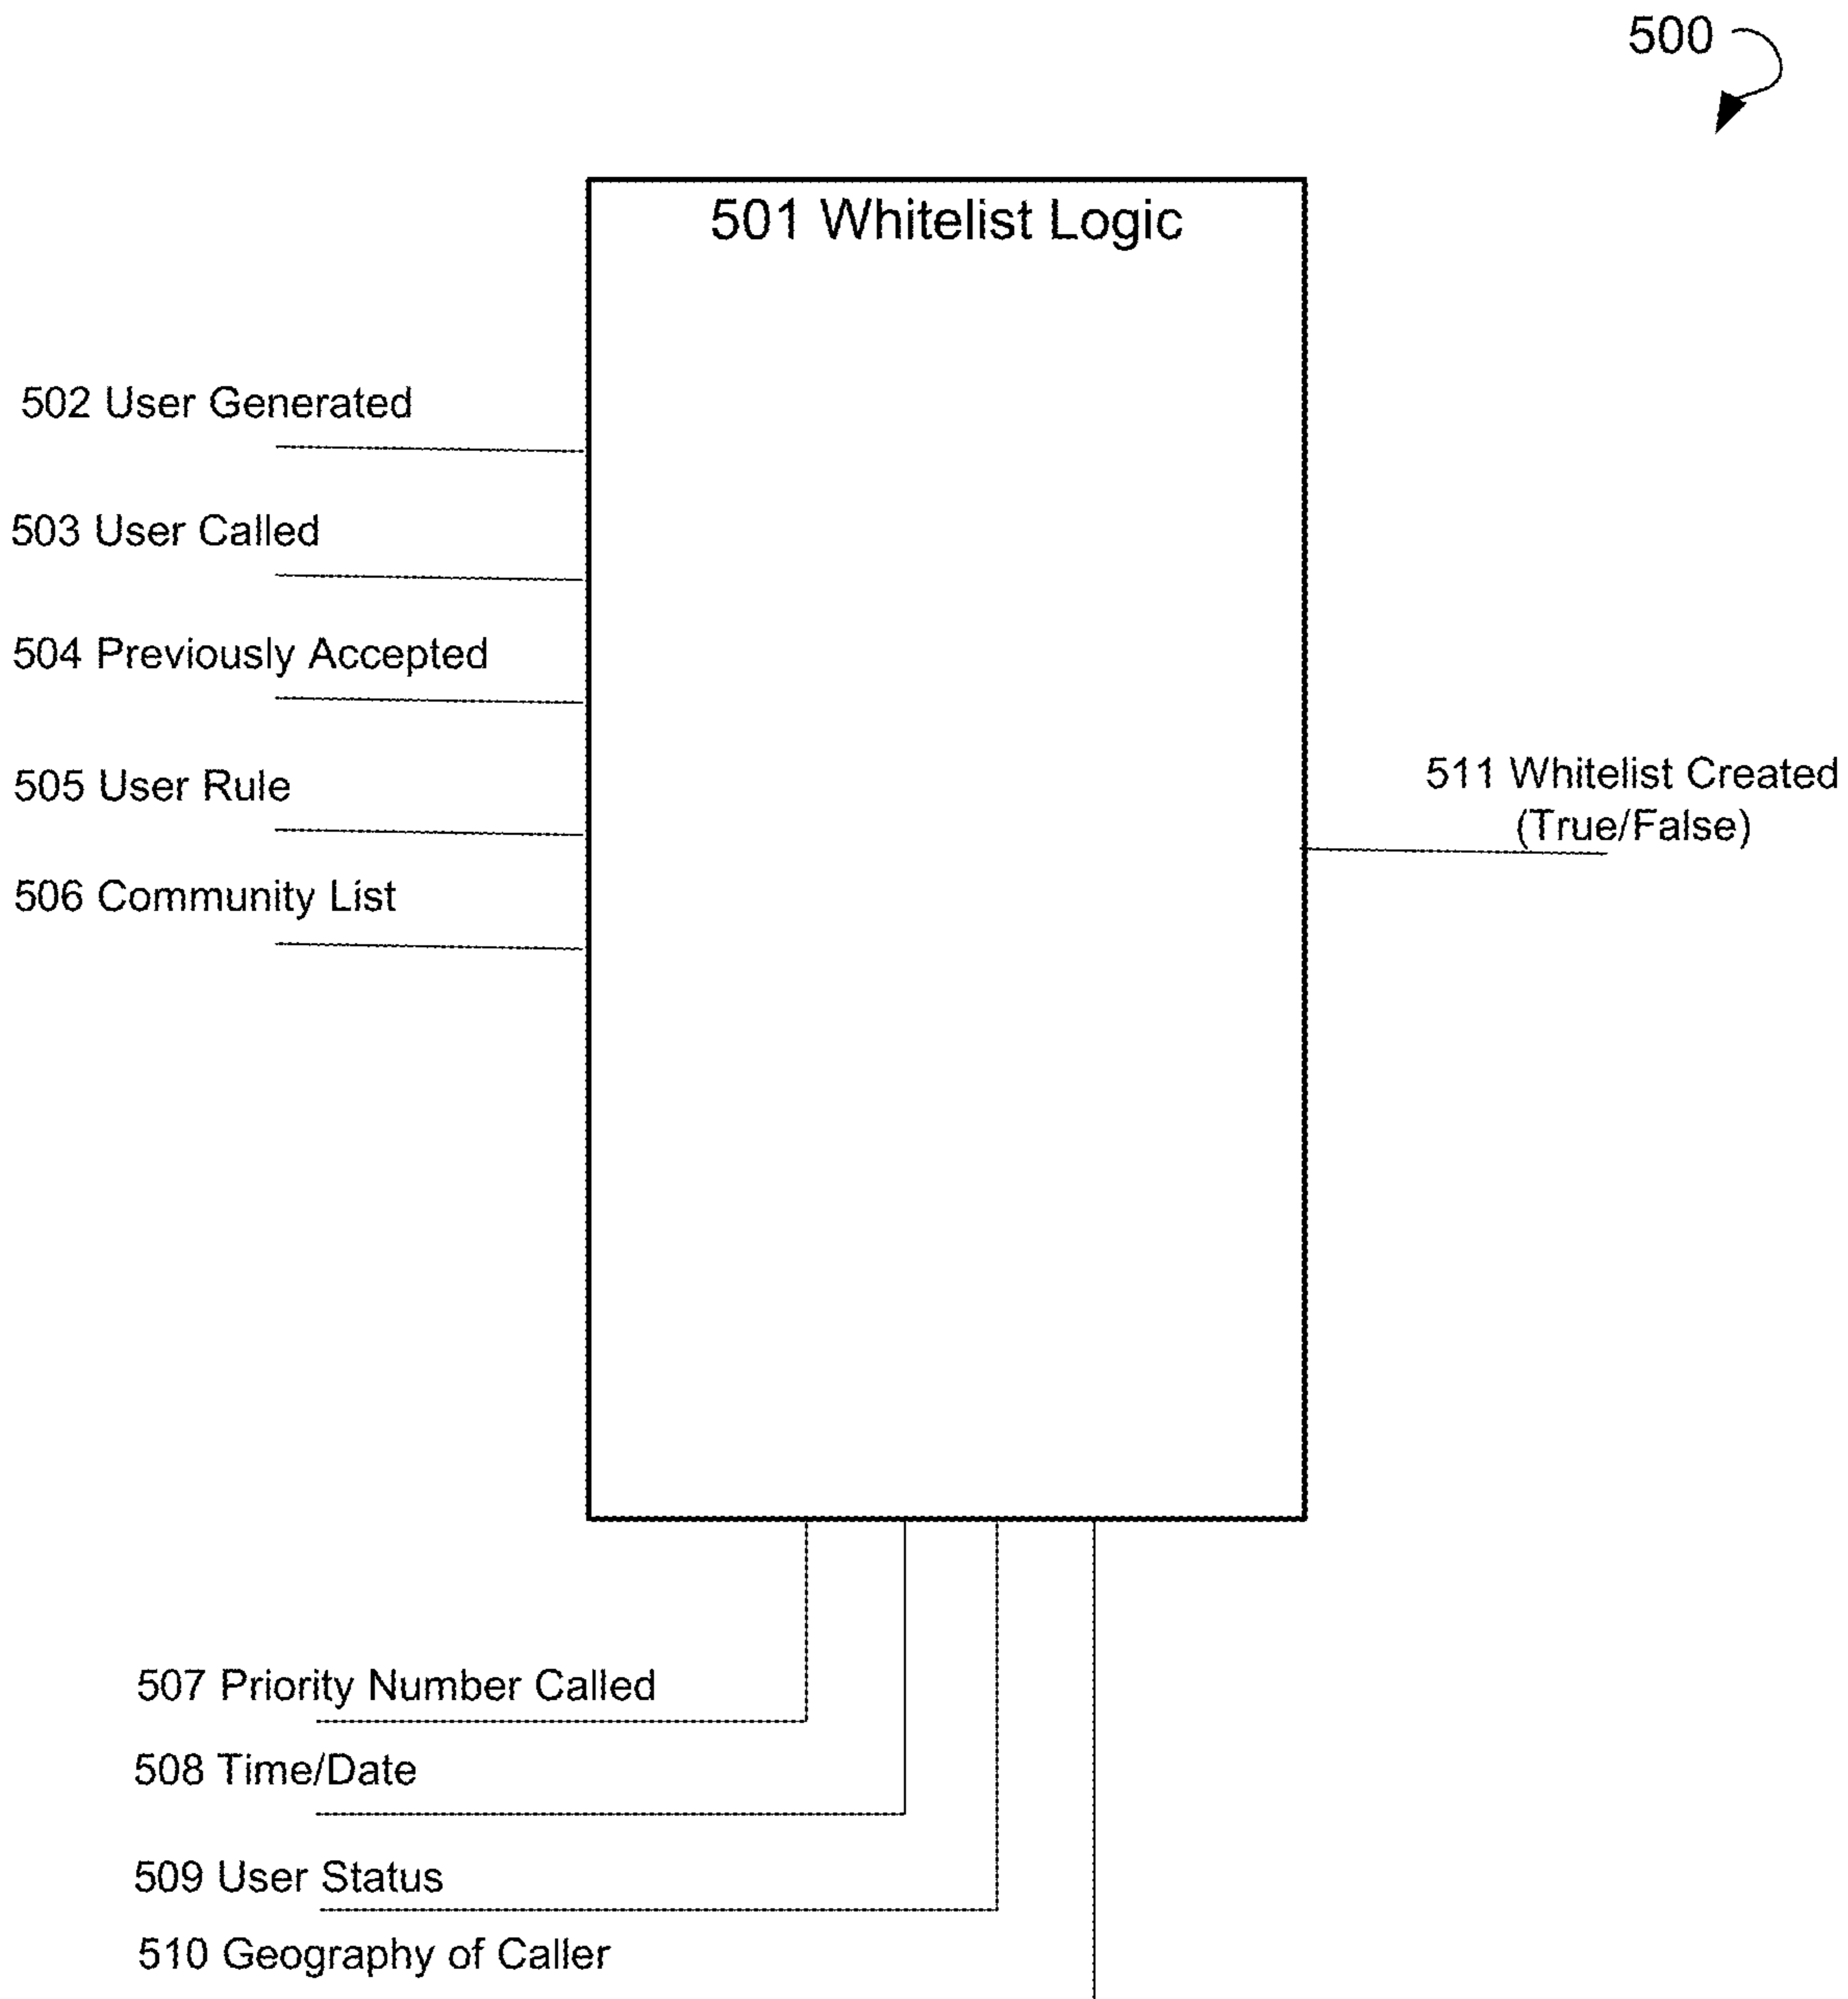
500

501 Whitelist Logic

502 User Generated

503 User Called

504 Previously Accepted

505 User Rule

506 Community List

511 Whitelist Created (True/False)

507 Priority Number Called

508 Time/Date

509 User Status

510 Geography of Caller